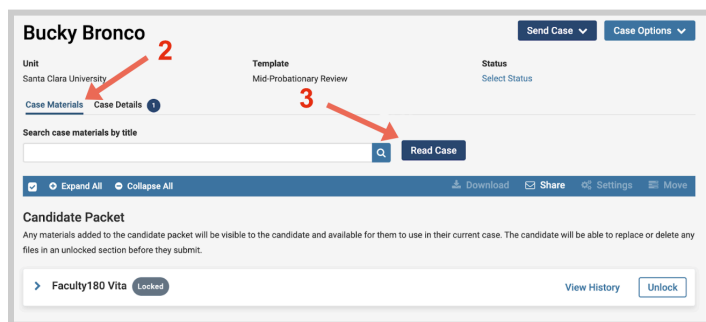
Bucky Bronco

Send Case

Case Options

2

Unit
Santa Clara University

Template
Mid-Probationary Review

Status
Select Status

Case Materials

Case Details 1

3

Search case materials by title

Read Case

Expand All

Collapse All

Download

Share

Settings

Move

Candidate Packet

Any materials added to the candidate packet will be visible to the candidate and available for them to use in their current case. The candidate will be able to replace or delete any files in an unlocked section before they submit.

Faculty180 Vita

Locked

View History

Unlock